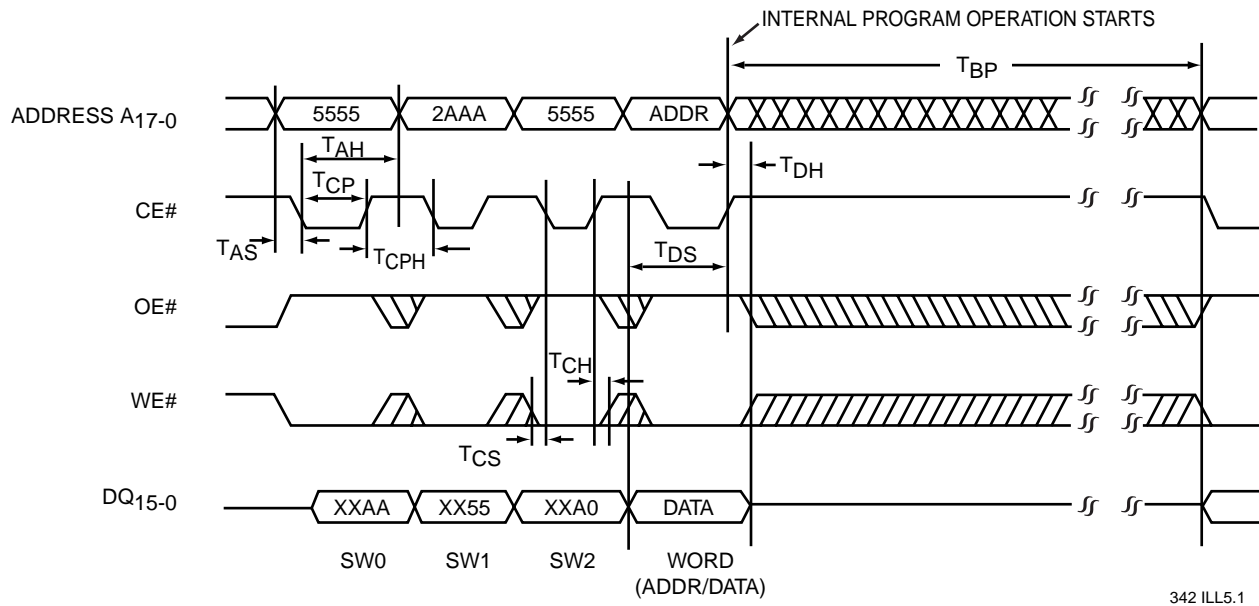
INTERNAL PROGRAM OPERATION STARTS

$T_{BP}$

ADDRESS $A_{17-0}$

5555

2AAA

5555

ADDR

$T_{AH}$

$T_{DH}$

$T_{CP}$

CE#

$T_{AS}$

$T_{CPH}$

$T_{DS}$

OE#

$T_{CH}$

WE#

$T_{CS}$

$DQ_{15-0}$

XXAA

XX55

XXA0

DATA

SW0

SW1

SW2

WORD (ADDR/DATA)

342 ILL5.1